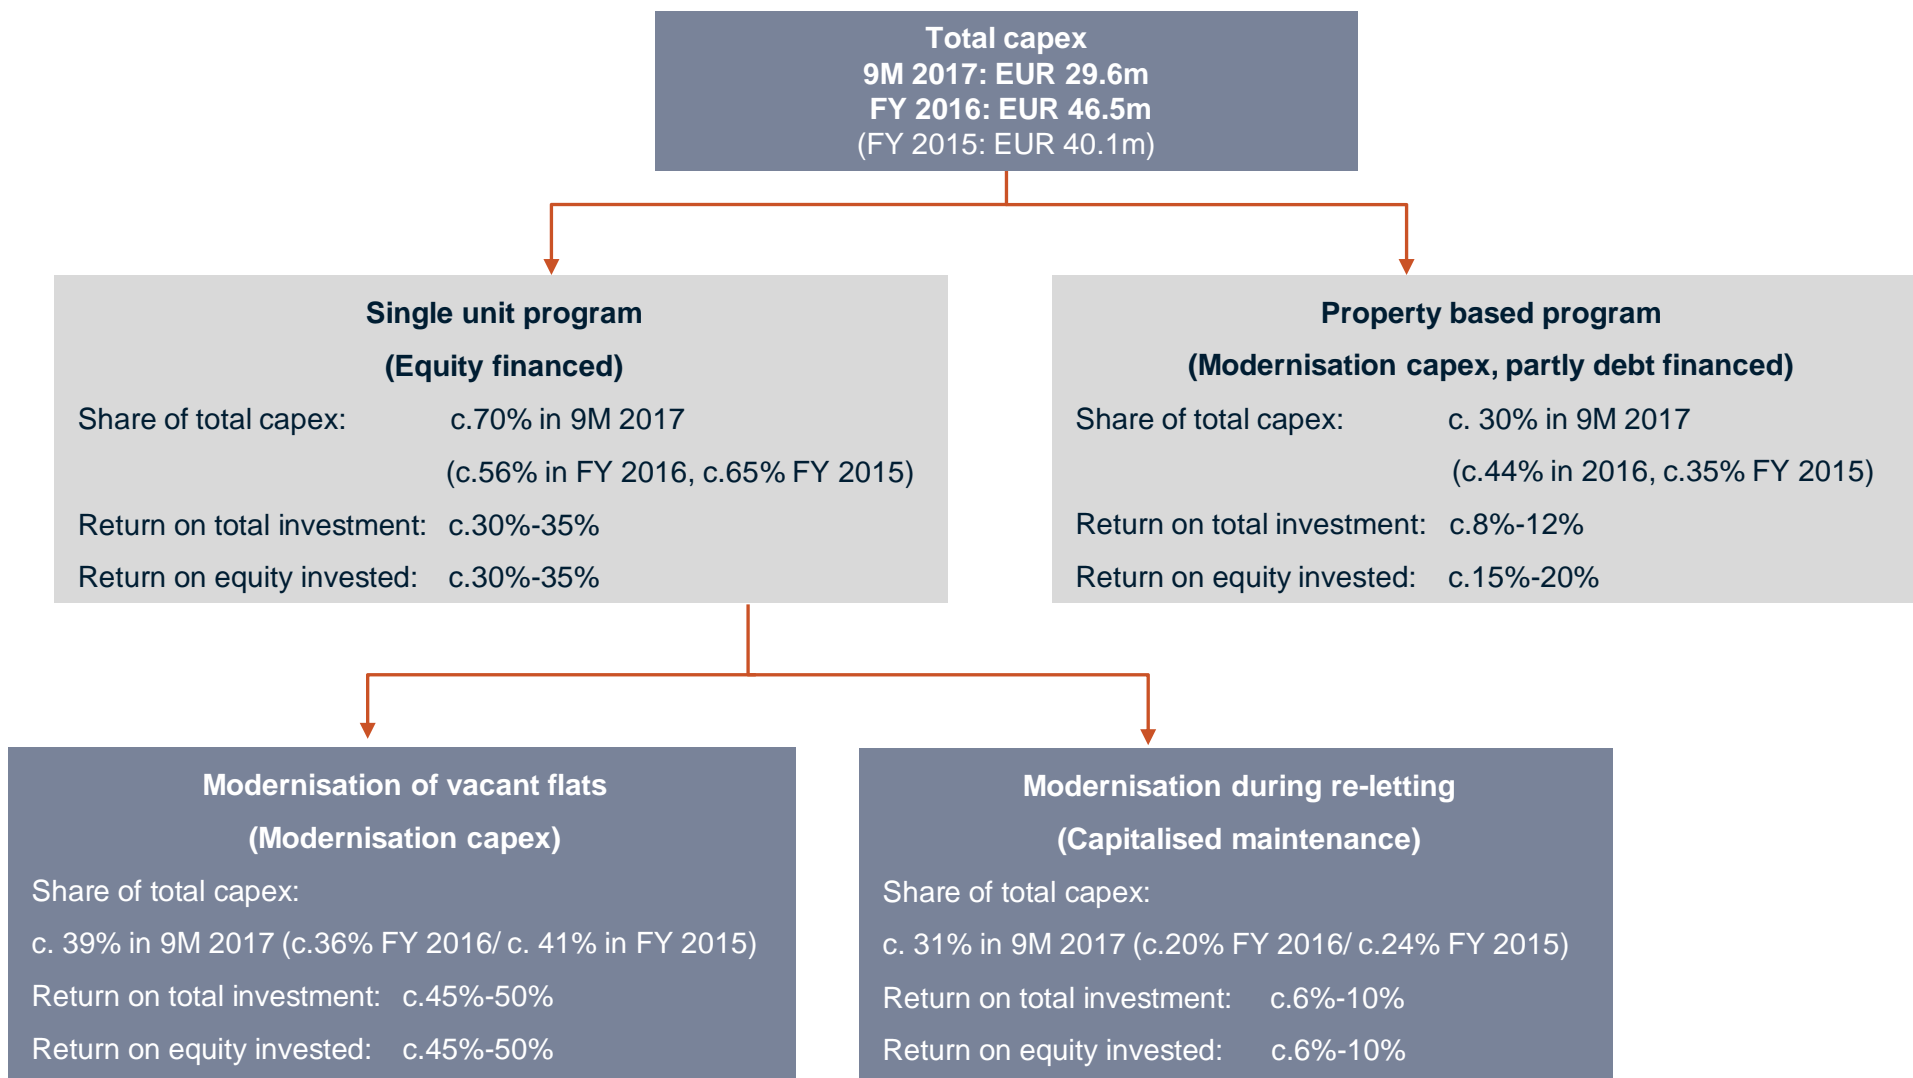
Total capex
9M 2017: EUR 29.6m
FY 2016: EUR 46.5m
(FY 2015: EUR 40.1m)

Single unit program
(Equity financed)
Share of total capex: c.70% in 9M 2017
(c.56% in FY 2016, c.65% FY 2015)
Return on total investment: c.30%-35%
Return on equity invested: c.30%-35%

Property based program
(Modernisation capex, partly debt financed)
Share of total capex: c. 30% in 9M 2017
(c.44% in 2016, c.35% FY 2015)
Return on total investment: c.8%-12%
Return on equity invested: c.15%-20%

Modernisation of vacant flats
(Modernisation capex)
Share of total capex:
c. 39% in 9M 2017 (c.36% FY 2016/ c. 41% in FY 2015)
Return on total investment: c.45%-50%
Return on equity invested: c.45%-50%

Modernisation during re-letting
(Capitalised maintenance)
Share of total capex:
c. 31% in 9M 2017 (c.20% FY 2016/ c.24% FY 2015)
Return on total investment: c.6%-10%
Return on equity invested: c.6%-10%